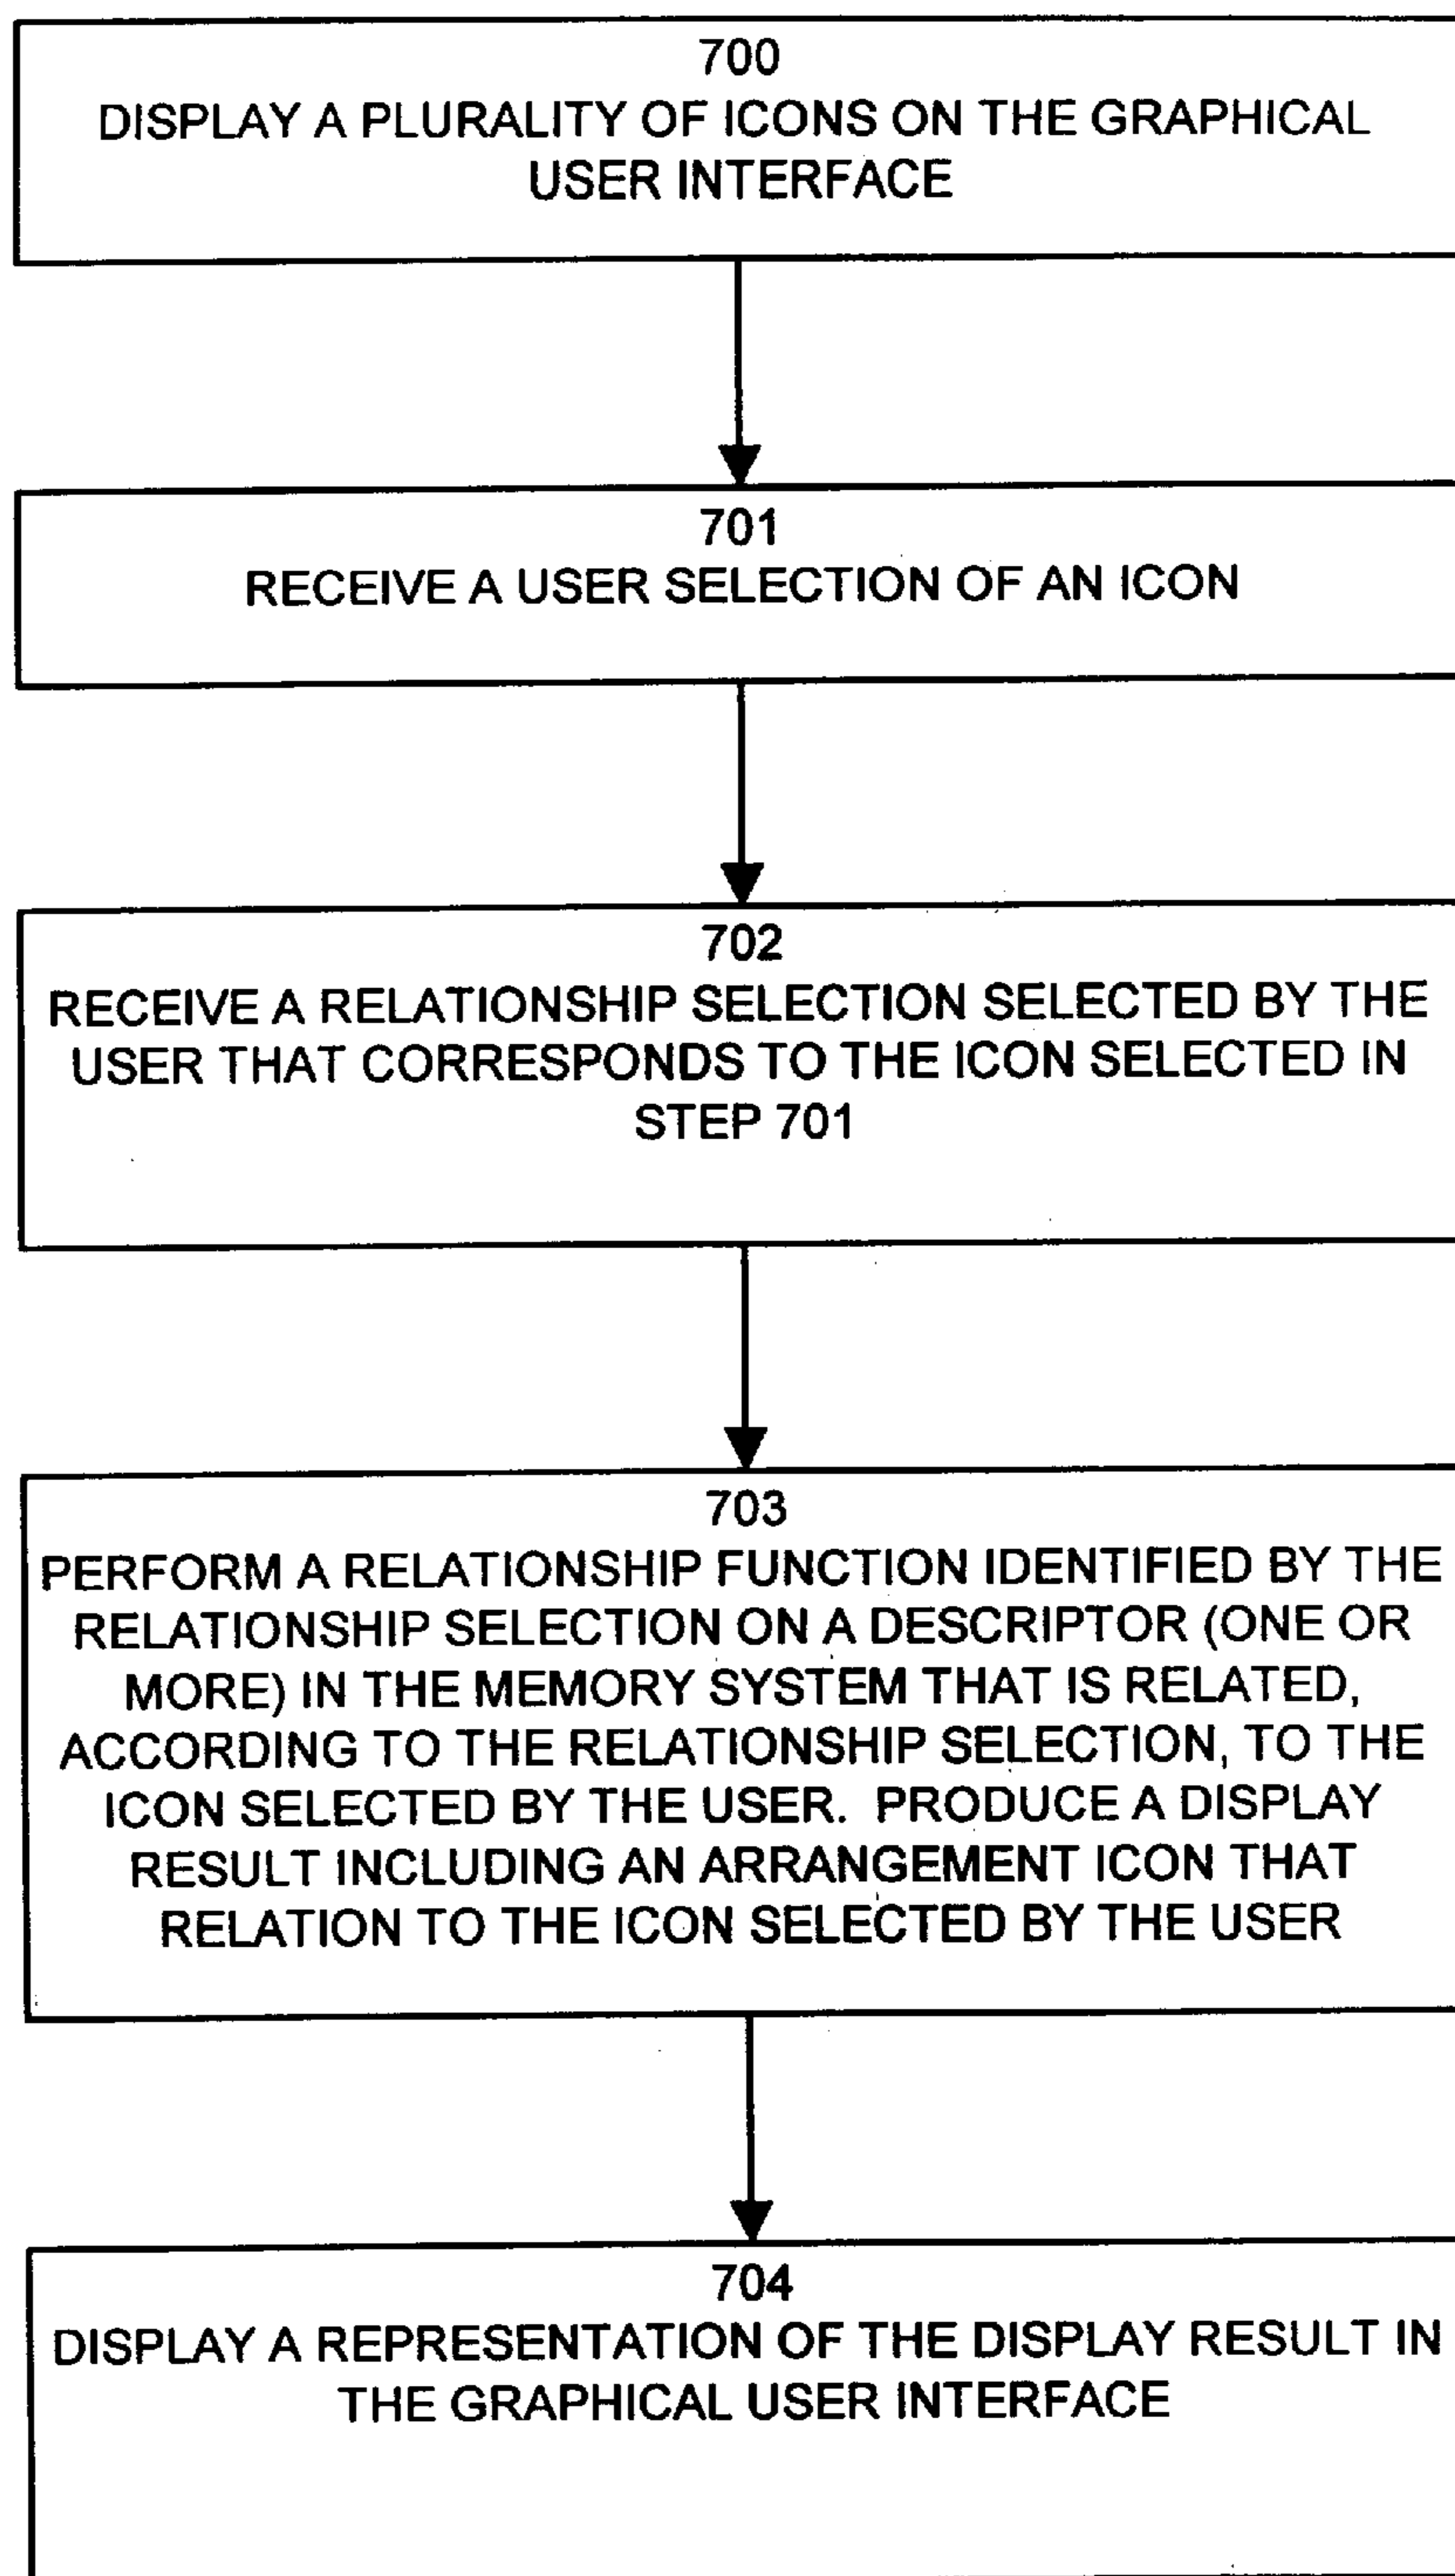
700
DISPLAY A PLURALITY OF ICONS ON THE GRAPHICAL USER INTERFACE

701
RECEIVE A USER SELECTION OF AN ICON

702
RECEIVE A RELATIONSHIP SELECTION SELECTED BY THE USER THAT CORRESPONDS TO THE ICON SELECTED IN STEP 701

703
PERFORM A RELATIONSHIP FUNCTION IDENTIFIED BY THE RELATIONSHIP SELECTION ON A DESCRIPTOR (ONE OR MORE) IN THE MEMORY SYSTEM THAT IS RELATED, ACCORDING TO THE RELATIONSHIP SELECTION, TO THE ICON SELECTED BY THE USER. PRODUCE A DISPLAY RESULT INCLUDING AN ARRANGEMENT ICON THAT RELATION TO THE ICON SELECTED BY THE USER

704
DISPLAY A REPRESENTATION OF THE DISPLAY RESULT IN THE GRAPHICAL USER INTERFACE